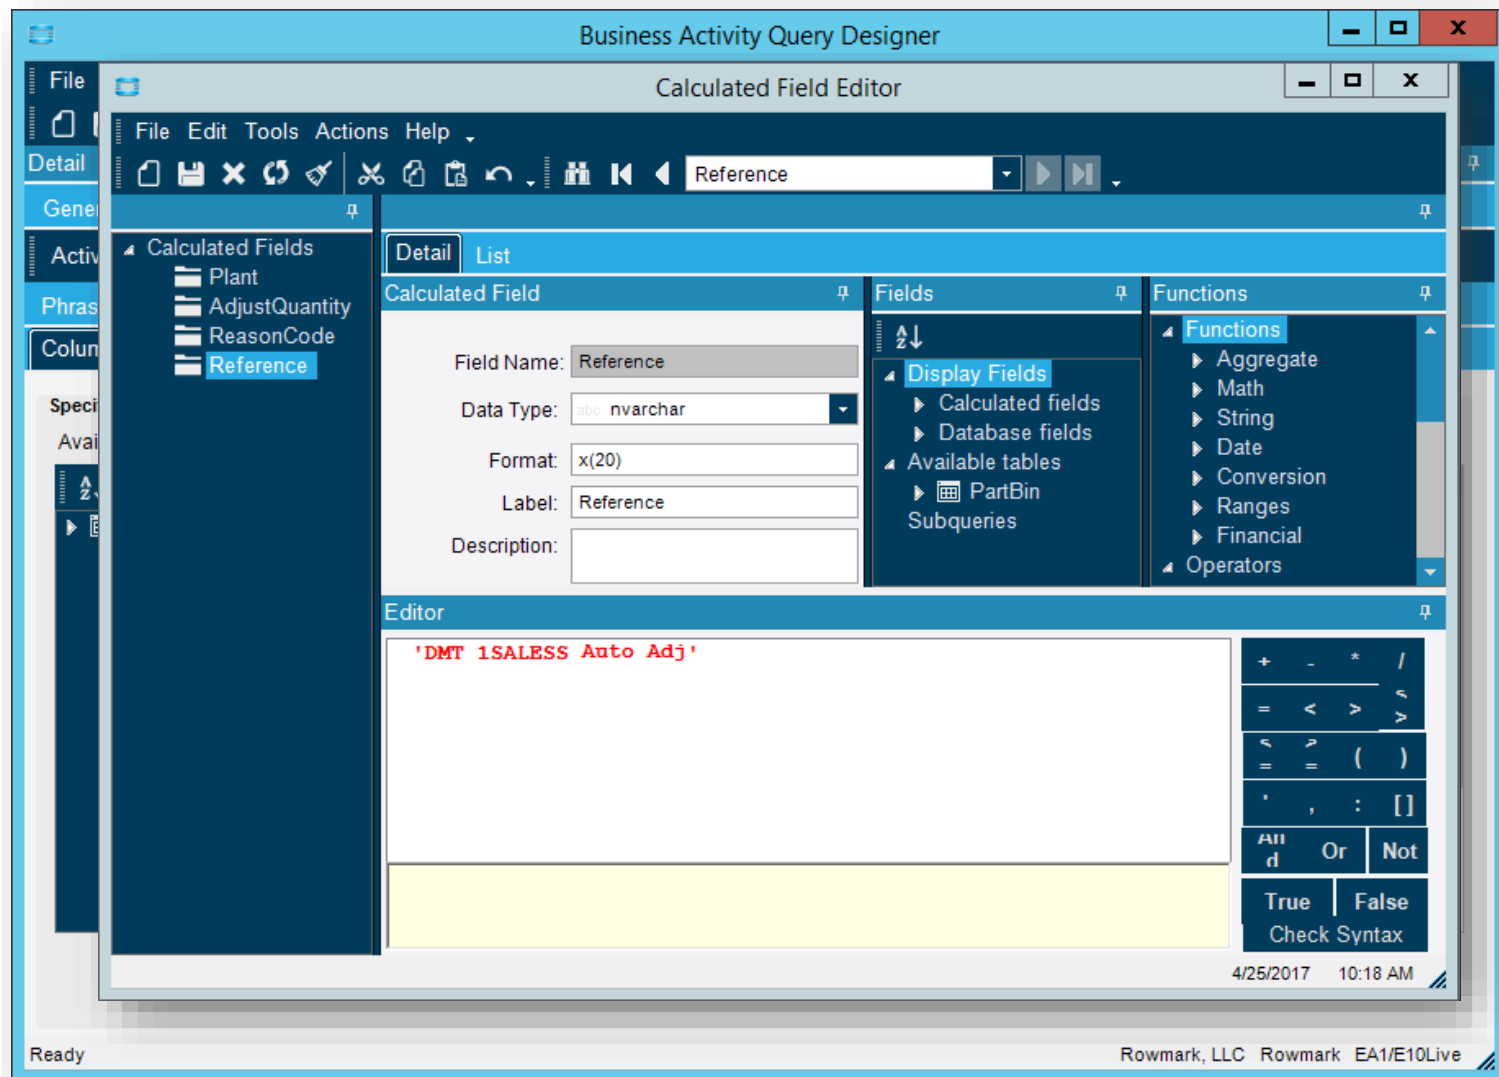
Business Activity Query Designer

File
Detail
Gene
Activ
Phras
Colun
Speci
Avai

Calculated Field Editor

File Edit Tools Actions Help

Reference

Calculated Fields
Plant
AdjustQuantity
ReasonCode
Reference

Detail List

Calculated Field

Field Name: Reference
Data Type: nvarchar
Format: x(20)
Label: Reference
Description:

Fields

Display Fields
Calculated fields
Database fields
Available tables
PartBin
Subqueries

Functions

Functions
Aggregate
Math
String
Date
Conversion
Ranges
Financial
Operators

Editor

'DMT 1SALESS Auto Adj'

+ - * /
= < > ≤ ≥
≤ ≥ ( )
' , : []
And Or Not
True False
Check Syntax

4/25/2017 10:18 AM

Ready Rowmark, LLC Rowmark EA1/E10Live